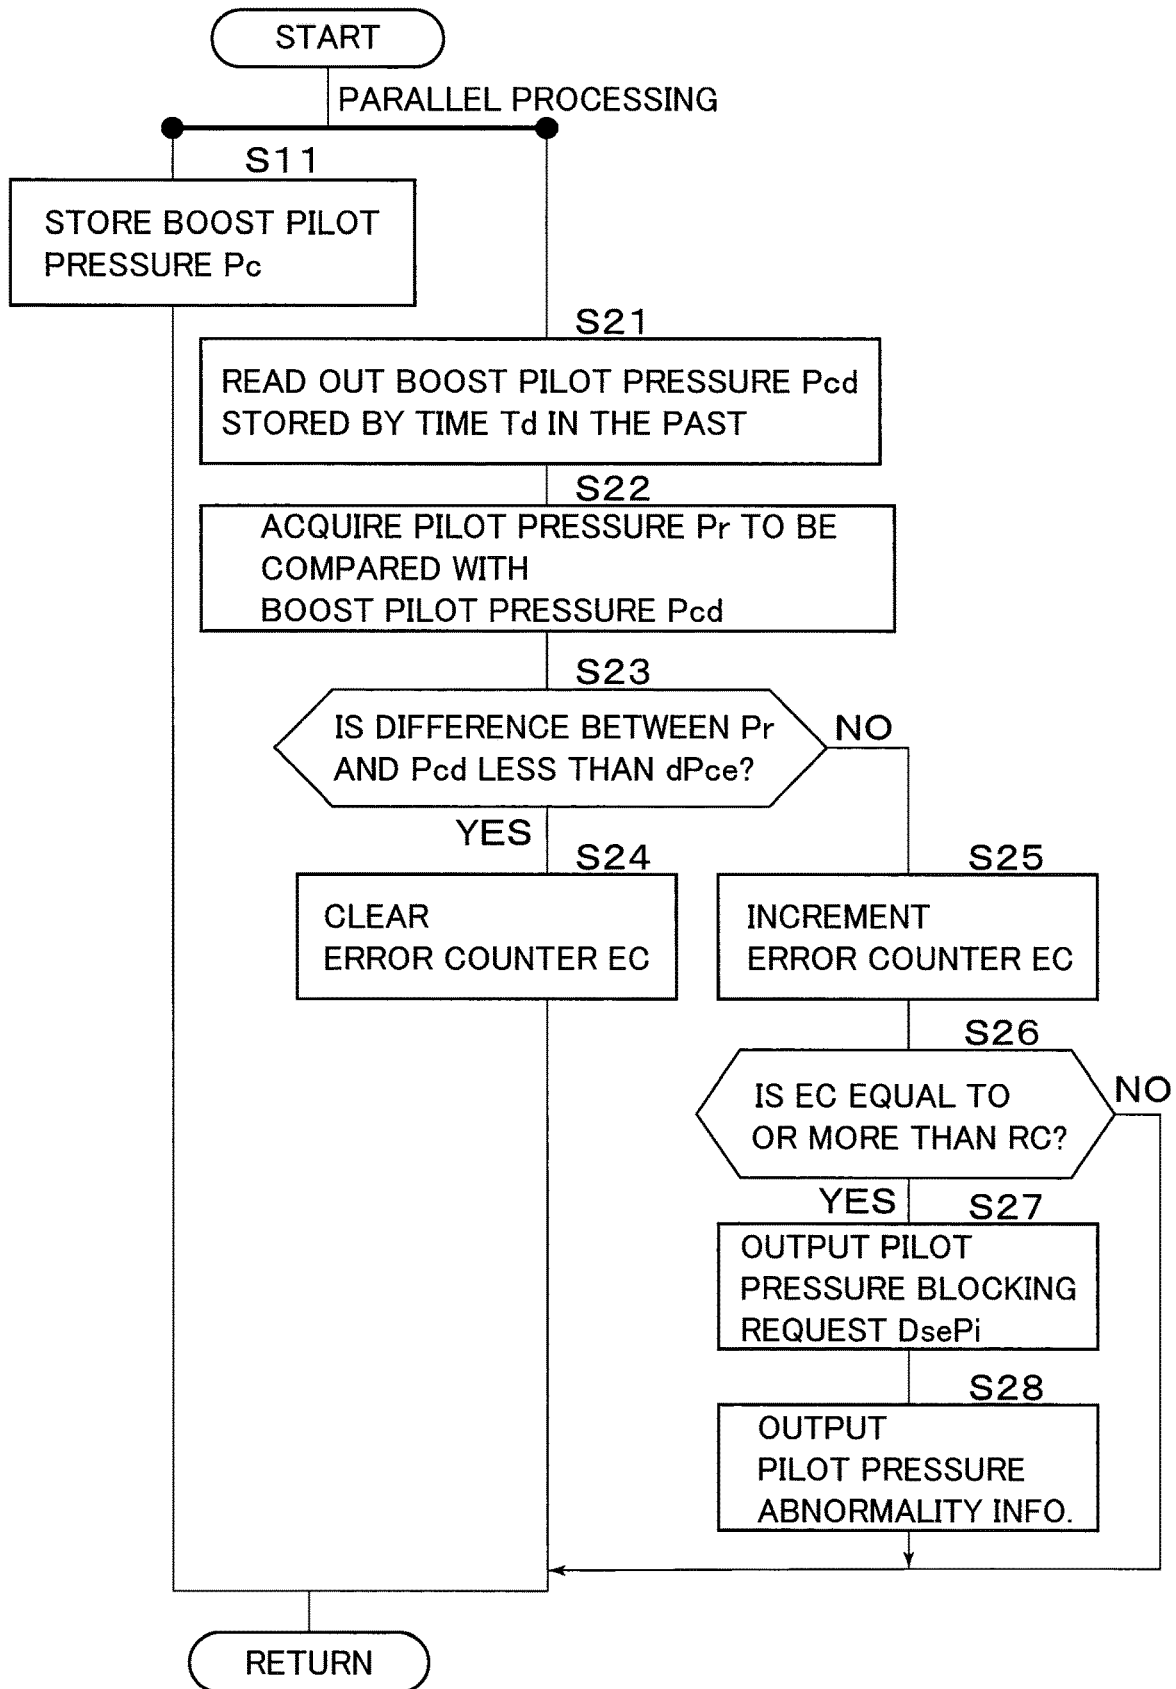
START

PARALLEL PROCESSING

S11

STORE BOOST PILOT PRESSURE Pc

S21

READ OUT BOOST PILOT PRESSURE Pcd STORED BY TIME Td IN THE PAST

S22

ACQUIRE PILOT PRESSURE Pr TO BE COMPARED WITH BOOST PILOT PRESSURE Pcd

S23

IS DIFFERENCE BETWEEN Pr AND Pcd LESS THAN dPce?

NO

YES

S24

CLEAR ERROR COUNTER EC

S25

INCREMENT ERROR COUNTER EC

S26

IS EC EQUAL TO OR MORE THAN RC?

NO

YES

S27

OUTPUT PILOT PRESSURE BLOCKING REQUEST DsePi

S28

OUTPUT PILOT PRESSURE ABNORMALITY INFO.

RETURN